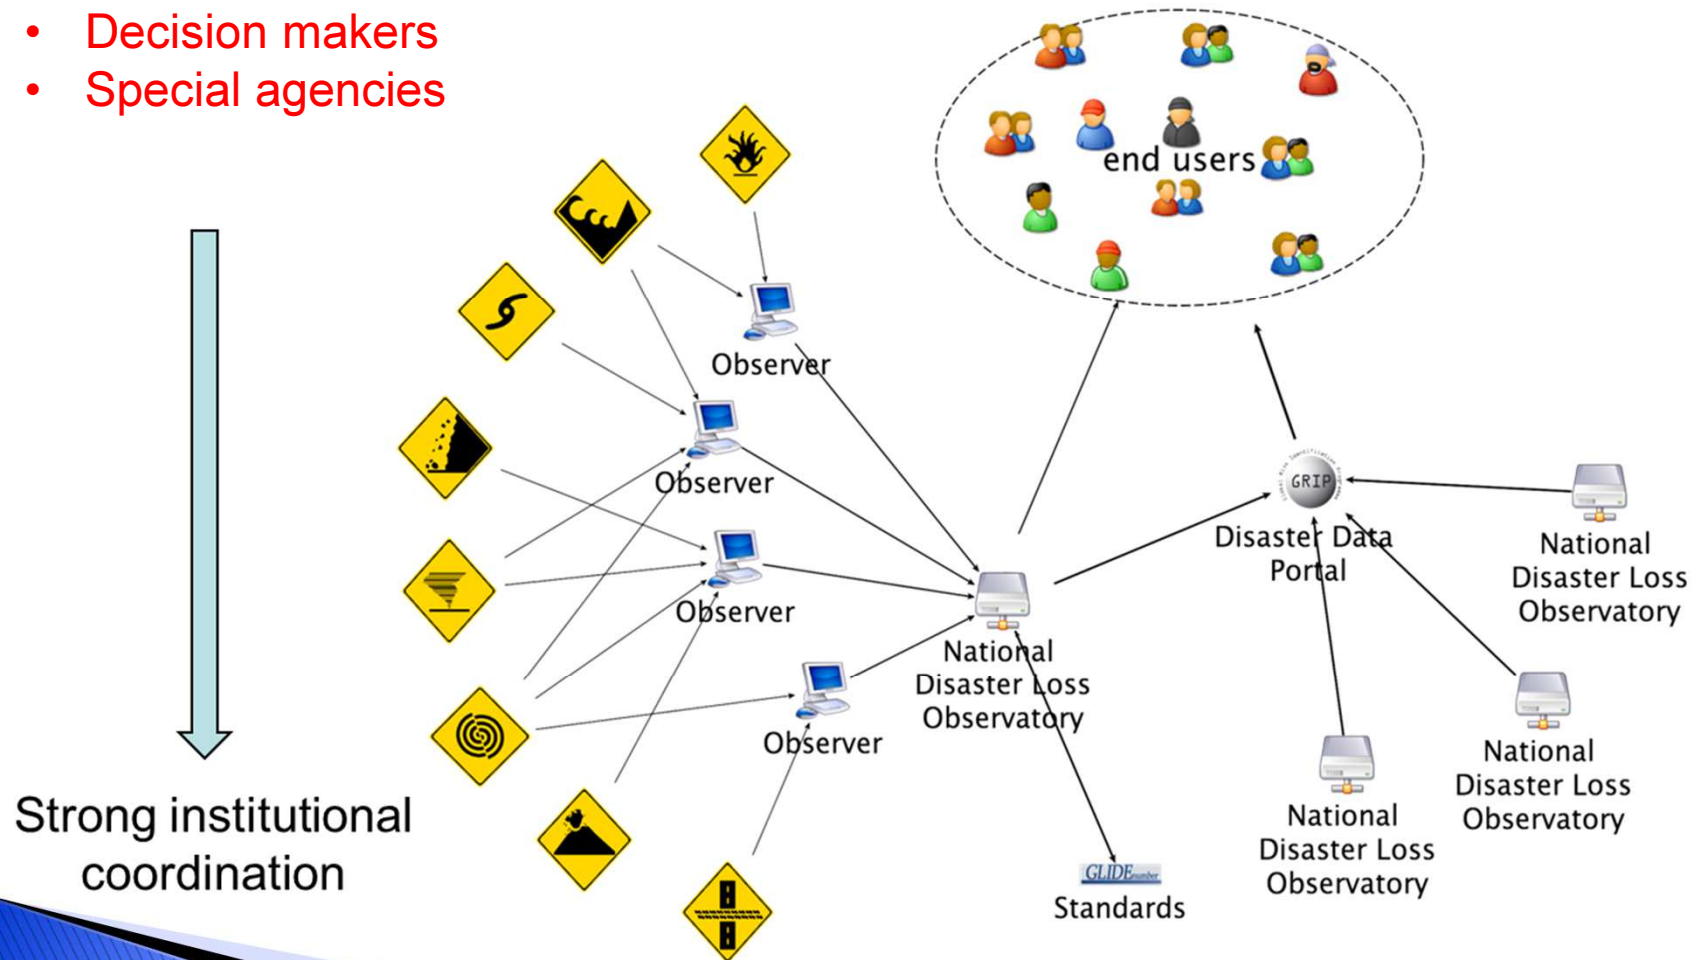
• Decision makers
• Special agencies

end users

Observer

Observer

Observer

Observer

National Disaster Loss Observatory

GRIP

Disaster Data Portal

National Disaster Loss Observatory

National Disaster Loss Observatory

National Disaster Loss Observatory

GLIDEnumber

Standards

Strong institutional coordination